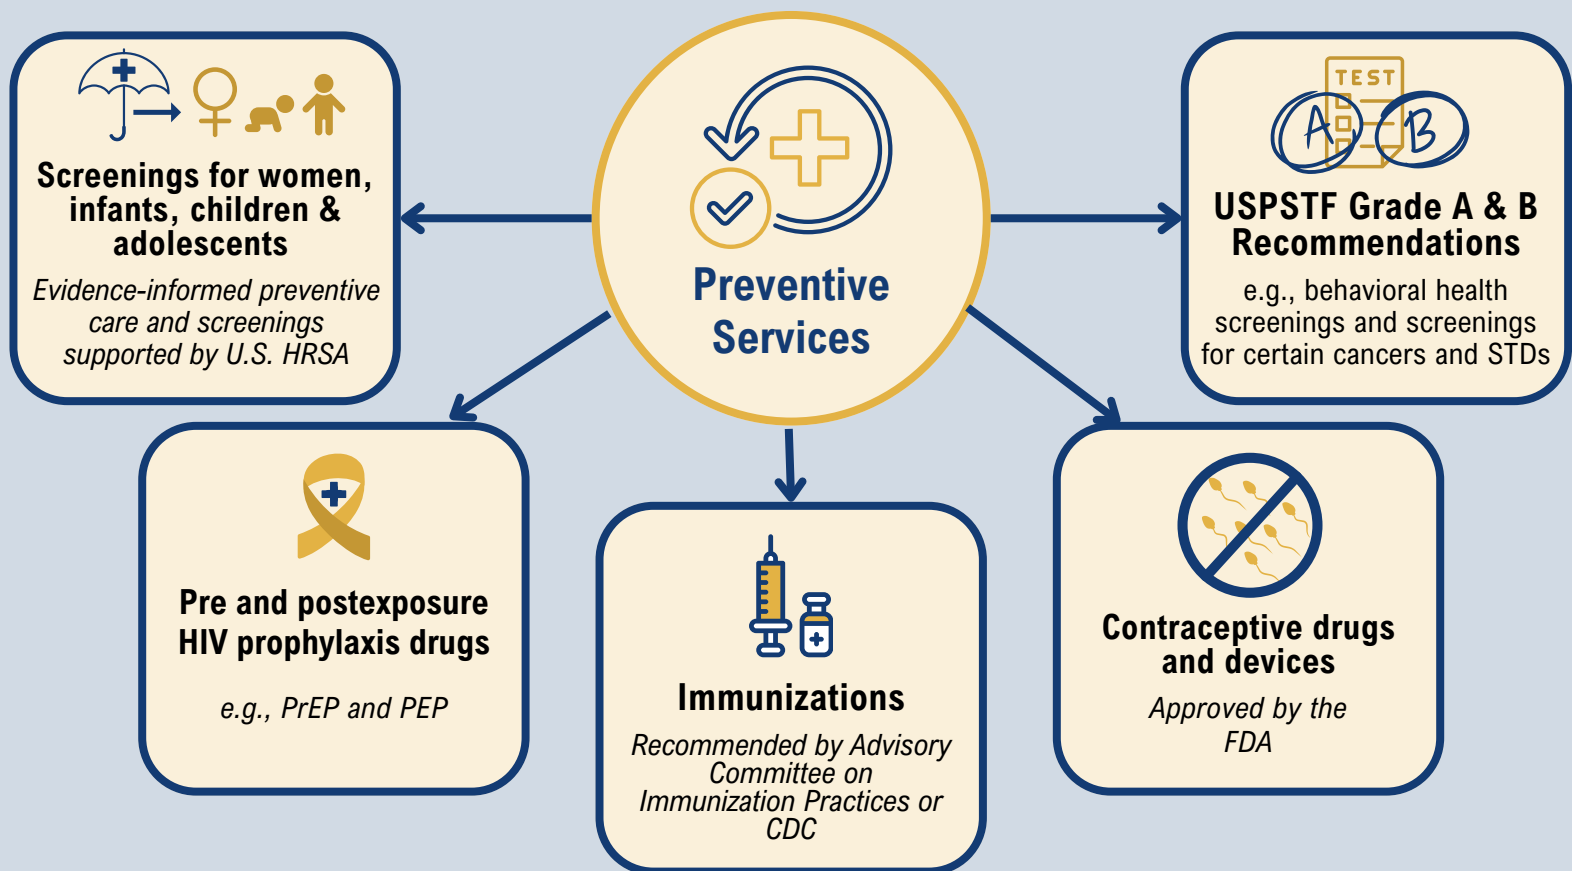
Preventive Services

Screenings for women, infants, children & adolescents

Evidence-informed preventive care and screenings supported by U.S. HRSA

TEST

A

B

USPSTF Grade A & B Recommendations

e.g., behavioral health screenings and screenings for certain cancers and STDs

Pre and postexposure HIV prophylaxis drugs

e.g., PrEP and PEP

Immunizations

Recommended by Advisory Committee on Immunization Practices or CDC

Contraceptive drugs and devices

Approved by the FDA